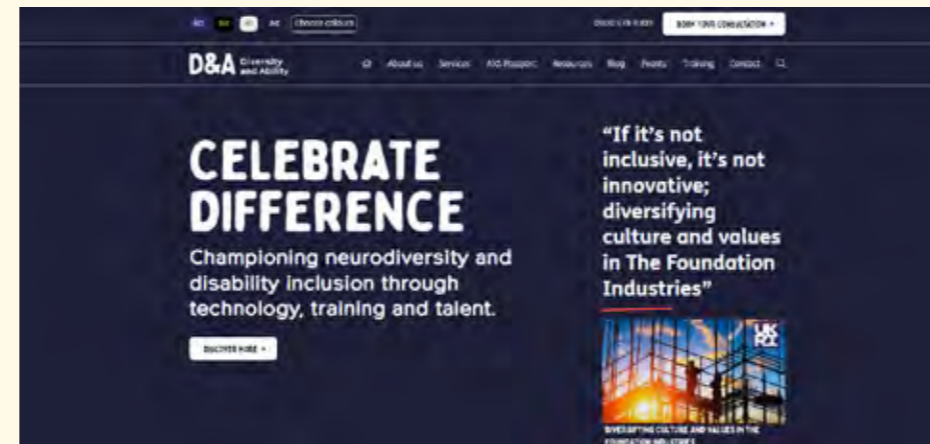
Aa Aa Aa Aa Choose colours

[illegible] BOOK YOUR CONSULTATION +

D&A Diversity and Ability

About us Services KIO Passport Resources Blog Events Training Contact

CELEBRATE DIFFERENCE

Championing neurodiversity and disability inclusion through technology, training and talent.

DISCOVER MORE +

"If it's not inclusive, it's not innovative; diversifying culture and values in The Foundation Industries"

UK RI

DIVERSIFYING CULTURE AND VALUES IN THE FOUNDATION INDUSTRIES